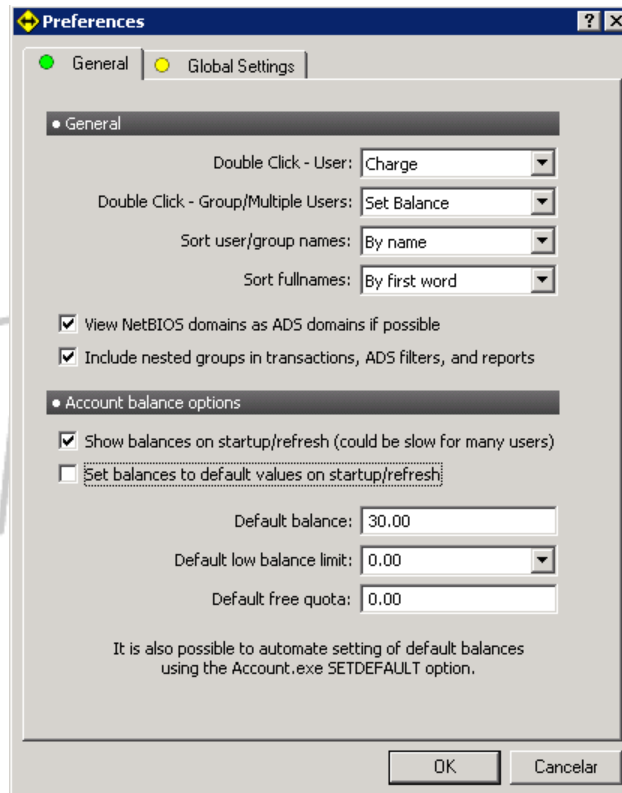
Preferences

? X

General | Global Settings

General

Double Click - User: Charge

Double Click - Group/Multiple Users: Set Balance

Sort user/group names: By name

Sort fullnames: By first word

☑ View NetBIOS domains as ADS domains if possible

☑ Include nested groups in transactions, ADS filters, and reports

Account balance options

☑ Show balances on startup/refresh (could be slow for many users)

☐ Set balances to default values on startup/refresh

Default balance: 30.00

Default low balance limit: 0.00

Default free quota: 0.00

It is also possible to automate setting of default balances using the Account.exe SETDEFAULT option.

OK | Cancelar